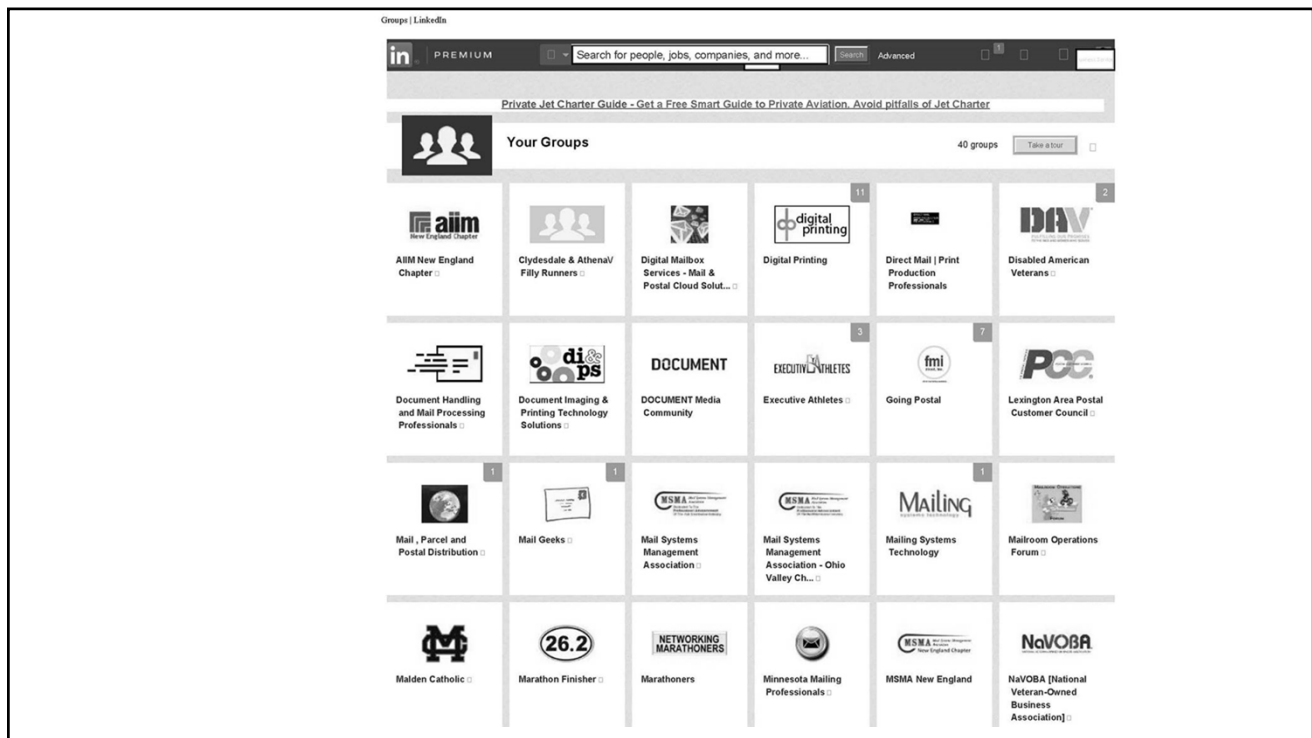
Groups | LinkedIn

in PREMIUM

Search for people, jobs, companies, and more...

Search

Advanced

1

Private Jet Charter Guide - Get a Free Smart Guide to Private Aviation. Avoid pitfalls of Jet Charter

Your Groups

40 groups

Take a tour

aiim New England Chapter

AIIM New England Chapter

Clydesdale & AthenaV Filly Runners

Digital Mailbox Services - Mail & Postal Cloud Solut...

11

digital printing

Digital Printing

Direct Mail | Print Production Professionals

2

DAV

Disabled American Veterans

Document Handling and Mail Processing Professionals

di & ps

Document Imaging & Printing Technology Solutions

DOCUMENT

DOCUMENT Media Community

3

EXECUTIVE ATHLETES

Executive Athletes

7

fmi

Going Postal

PCC

Lexington Area Postal Customer Council

1

Mail , Parcel and Postal Distribution

1

Mail Geeks

MSMA

Mail Systems Management Association

MSMA

Mail Systems Management Association - Ohio Valley Ch...

1

MAILING

Mailing Systems Technology

Mailroom Operations Forum

Malden Catholic

26.2

Marathon Finisher

NETWORKING MARATHONERS

Marathoners

Minnesota Mailing Professionals

MSMA New England Chapter

MSMA New England

NaVOBA

NaVOBA [National Veteran-Owned Business Association]